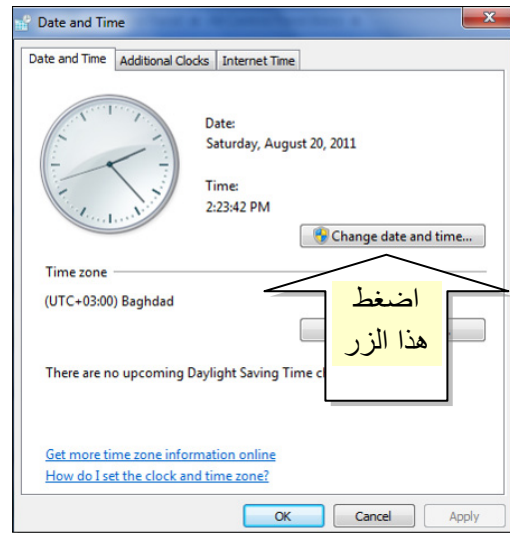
Date and Time

Date and Time | Additional Clocks | Internet Time

Date:
Saturday, August 20, 2011

Time:
2:23:42 PM

Change date and time...

Time zone

(UTC+03:00) Baghdad

اضغط
هذا الزر

There are no upcoming Daylight Saving Time c

Get more time zone information online
How do I set the clock and time zone?

OK | Cancel | Apply